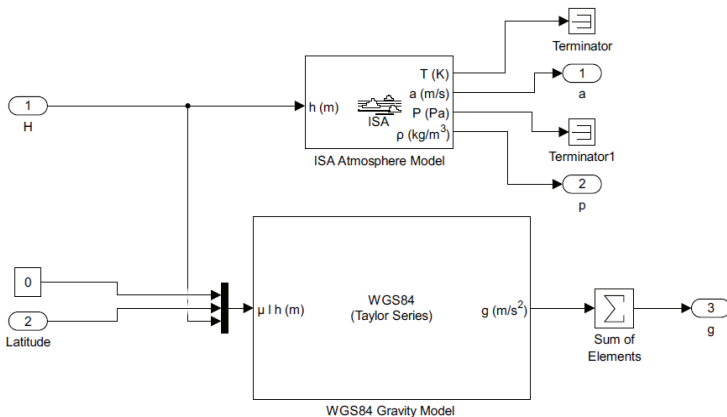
Terminator

1
a

1
H

h (m)

T (K)
a (m/s)
P (Pa)
ρ (kg/m$^3$)

ISA

ISA Atmosphere Model

Terminator1

2
p

0

2
Latitude

μ l h (m)

WGS84
(Taylor Series)

g (m/s$^2$)

Sum of Elements

3
g

WGS84 Gravity Model